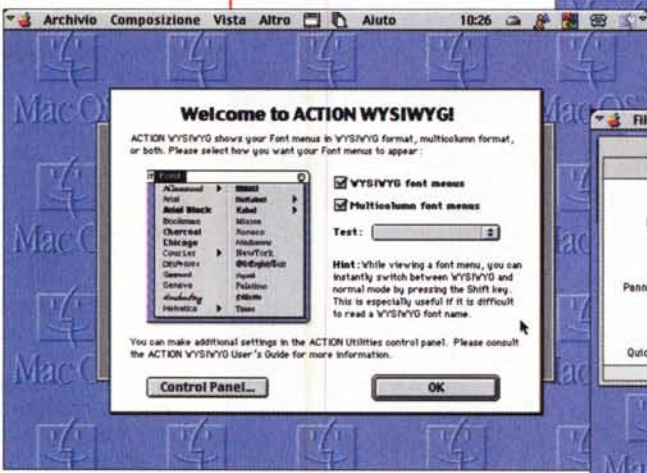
Archivio Composizione Vista Altro Aiuto 10:26

Mac OS

Welcome to ACTION WYSIWYG!

ACTION WYSIWYG shows your Font menus in WYSIWYG format, multicolumn format, or both. Please select how you want your Font menus to appear:

Font
AGaramond
Arial
Arial Black
Bookman
Charcoal
Chicago
Courier
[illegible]
Garamond
Geneva
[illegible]
Helvetica
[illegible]
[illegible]
Kabel
Mistral
Monaco
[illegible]
New York
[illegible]
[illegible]
Palatino
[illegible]
Times

WYSIWYG font menus
Multicolumn font menus

Test:

Hint: While viewing a font menu, you can instantly switch between WYSIWYG and normal mode by pressing the Shift key. This is especially useful if it is difficult to read a WYSIWYG font name.

You can make additional settings in the ACTION Utilities control panel. Please consult the ACTION WYSIWYG User's Guide for more information.

Control Panel...

OK

Fi
Pann
Quic